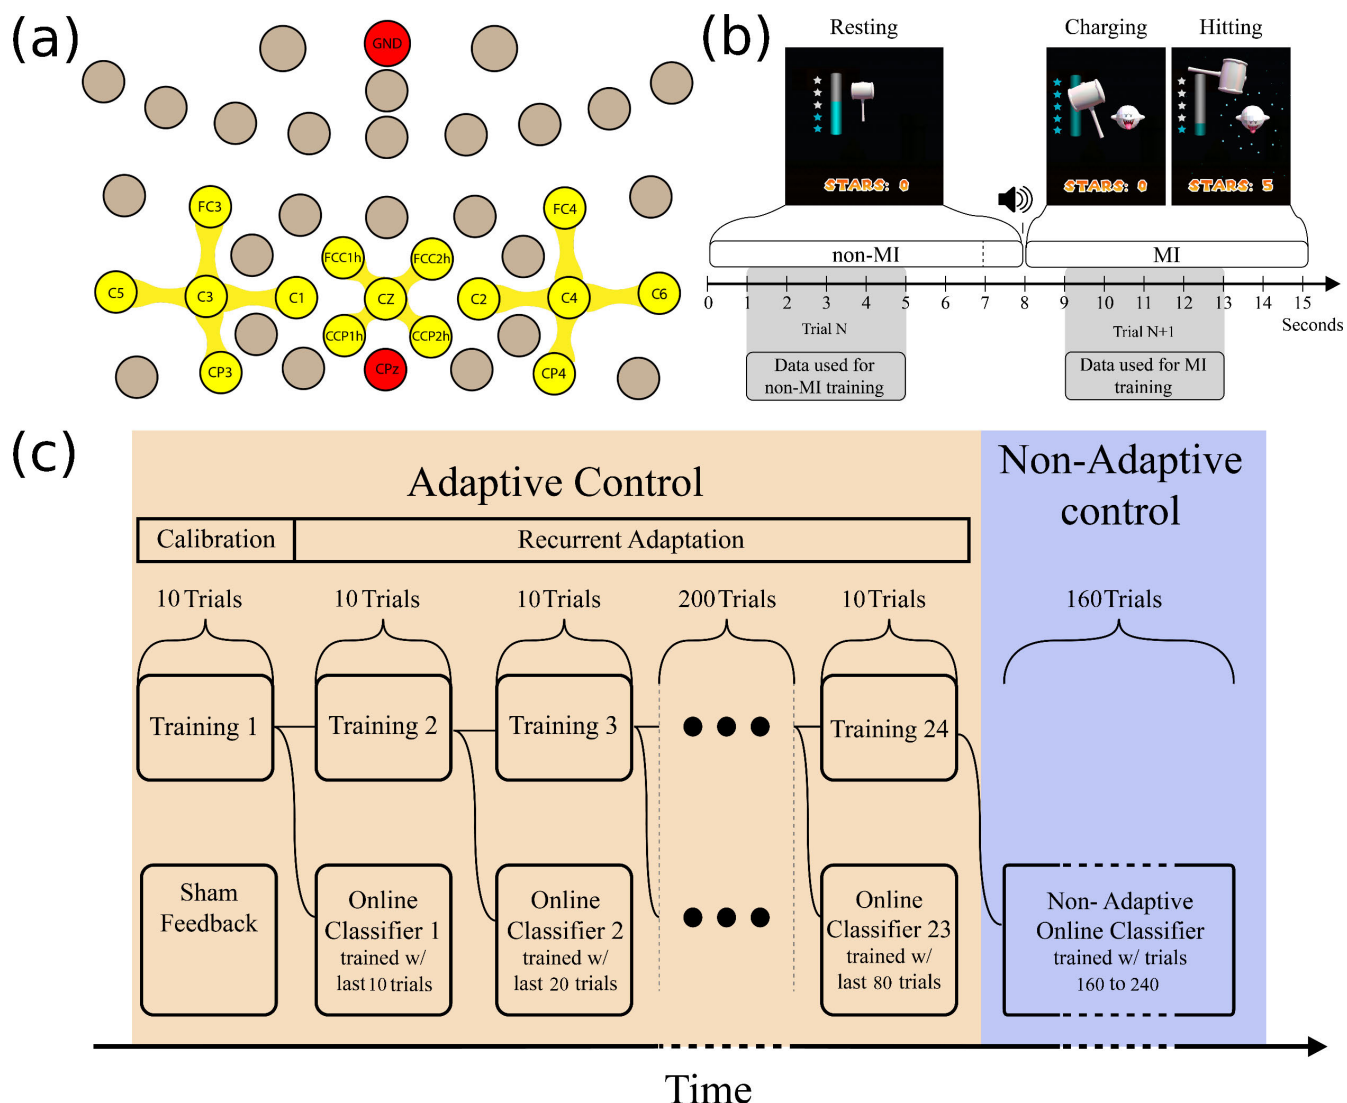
(a)

GND

FC3 FC4
FCC1h FCC2h
C5 C3 C1 CZ C2 C4 C6
CCP1h CCP2h
CP3 CPz CP4

(b)

Resting

STARS: 0

Charging Hitting

STARS: 0 STARS: 5

non-MI MI

0 1 2 3 4 5 6 7 8 9 10 11 12 13 14 15
Seconds

Trial N

Trial N+1

Data used for non-MI training

Data used for MI training

(c)

Adaptive Control

Non-Adaptive control

Calibration

Recurrent Adaptation

10 Trials 10 Trials 10 Trials 200 Trials 10 Trials 160 Trials

Training 1 Training 2 Training 3 Training 24

Sham Feedback

Online Classifier 1 trained w/ last 10 trials

Online Classifier 2 trained w/ last 20 trials

Online Classifier 23 trained w/ last 80 trials

Non- Adaptive Online Classifier trained w/ trials 160 to 240

Time